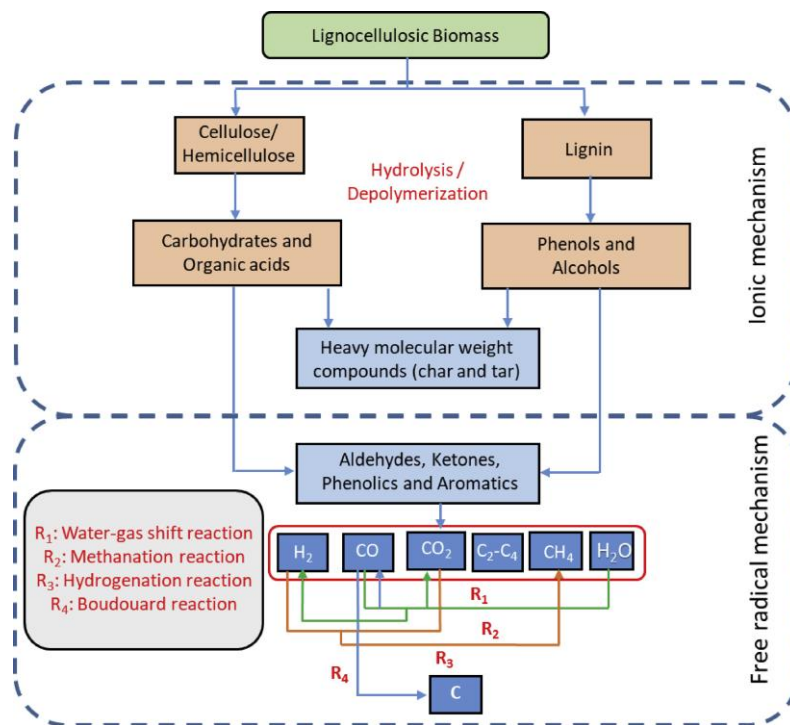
Lignocellulosic Biomass

Cellulose/ Hemicellulose

Hydrolysis / Depolymerization

Lignin

Ionic mechanism

Carbohydrates and Organic acids

Phenols and Alcohols

Heavy molecular weight compounds (char and tar)

Aldehydes, Ketones, Phenolics and Aromatics

Free radical mechanism

$R_1$: Water-gas shift reaction
$R_2$: Methanation reaction
$R_3$: Hydrogenation reaction
$R_4$: Boudouard reaction

$H_2$ CO $CO_2$ $C_2$-$C_4$ $CH_4$ $H_2O$

$R_1$

$R_2$

$R_3$

$R_4$

C